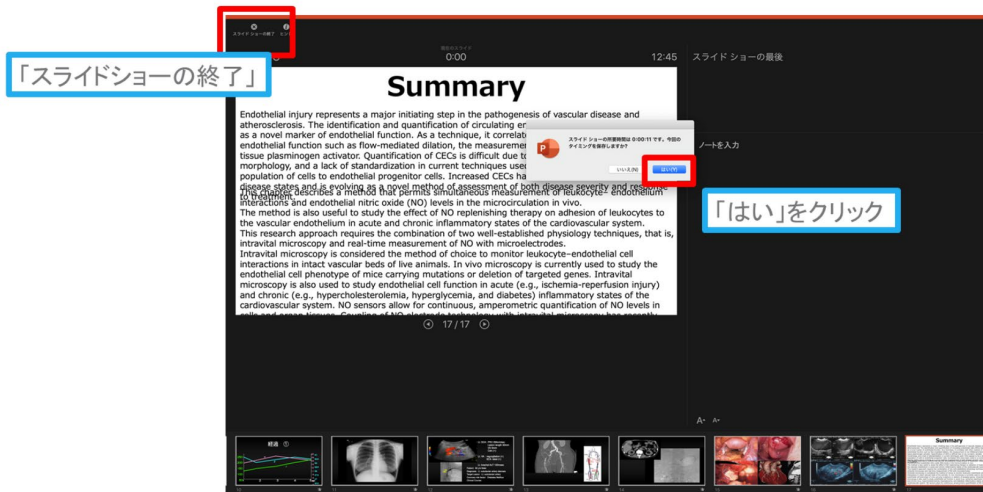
スライド ショーの終了　ヒント

「スライドショーの終了」

現在のスライド
0:00

12:45

スライド ショーの最後

Summary

Endothelial injury represents a major initiating step in the pathogenesis of vascular disease and atherosclerosis. The identification and quantification of circulating en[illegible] as a novel marker of endothelial function. As a technique, it correlat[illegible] endothelial function such as flow-mediated dilation, the measureme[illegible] tissue plasminogen activator. Quantification of CECs is difficult due t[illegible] morphology, and a lack of standardization in current techniques use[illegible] population of cells to endothelial progenitor cells. Increased CECs ha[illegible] disease states and is evolving as a novel method of assessment of both disease severity and response to treatment.

This chapter describes a method that permits simultaneous measurement of leukocyte– endothelium interactions and endothelial nitric oxide (NO) levels in the microcirculation in vivo.

The method is also useful to study the effect of NO replenishing therapy on adhesion of leukocytes to the vascular endothelium in acute and chronic inflammatory states of the cardiovascular system.

This research approach requires the combination of two well-established physiology techniques, that is, intravital microscopy and real-time measurement of NO with microelectrodes.

Intravital microscopy is considered the method of choice to monitor leukocyte–endothelial cell interactions in intact vascular beds of live animals. In vivo microscopy is currently used to study the endothelial cell phenotype of mice carrying mutations or deletion of targeted genes. Intravital microscopy is also used to study endothelial cell function in acute (e.g., ischemia-reperfusion injury) and chronic (e.g., hypercholesterolemia, hyperglycemia, and diabetes) inflammatory states of the cardiovascular system. NO sensors allow for continuous, amperometric quantification of NO levels in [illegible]

スライド ショーの所要時間は 0:00:11 です。今回のタイミングを保存しますか?

いいえ(N)　はい(Y)

ノートを入力

「はい」をクリック

17 / 17

経過 ⑦

Summary